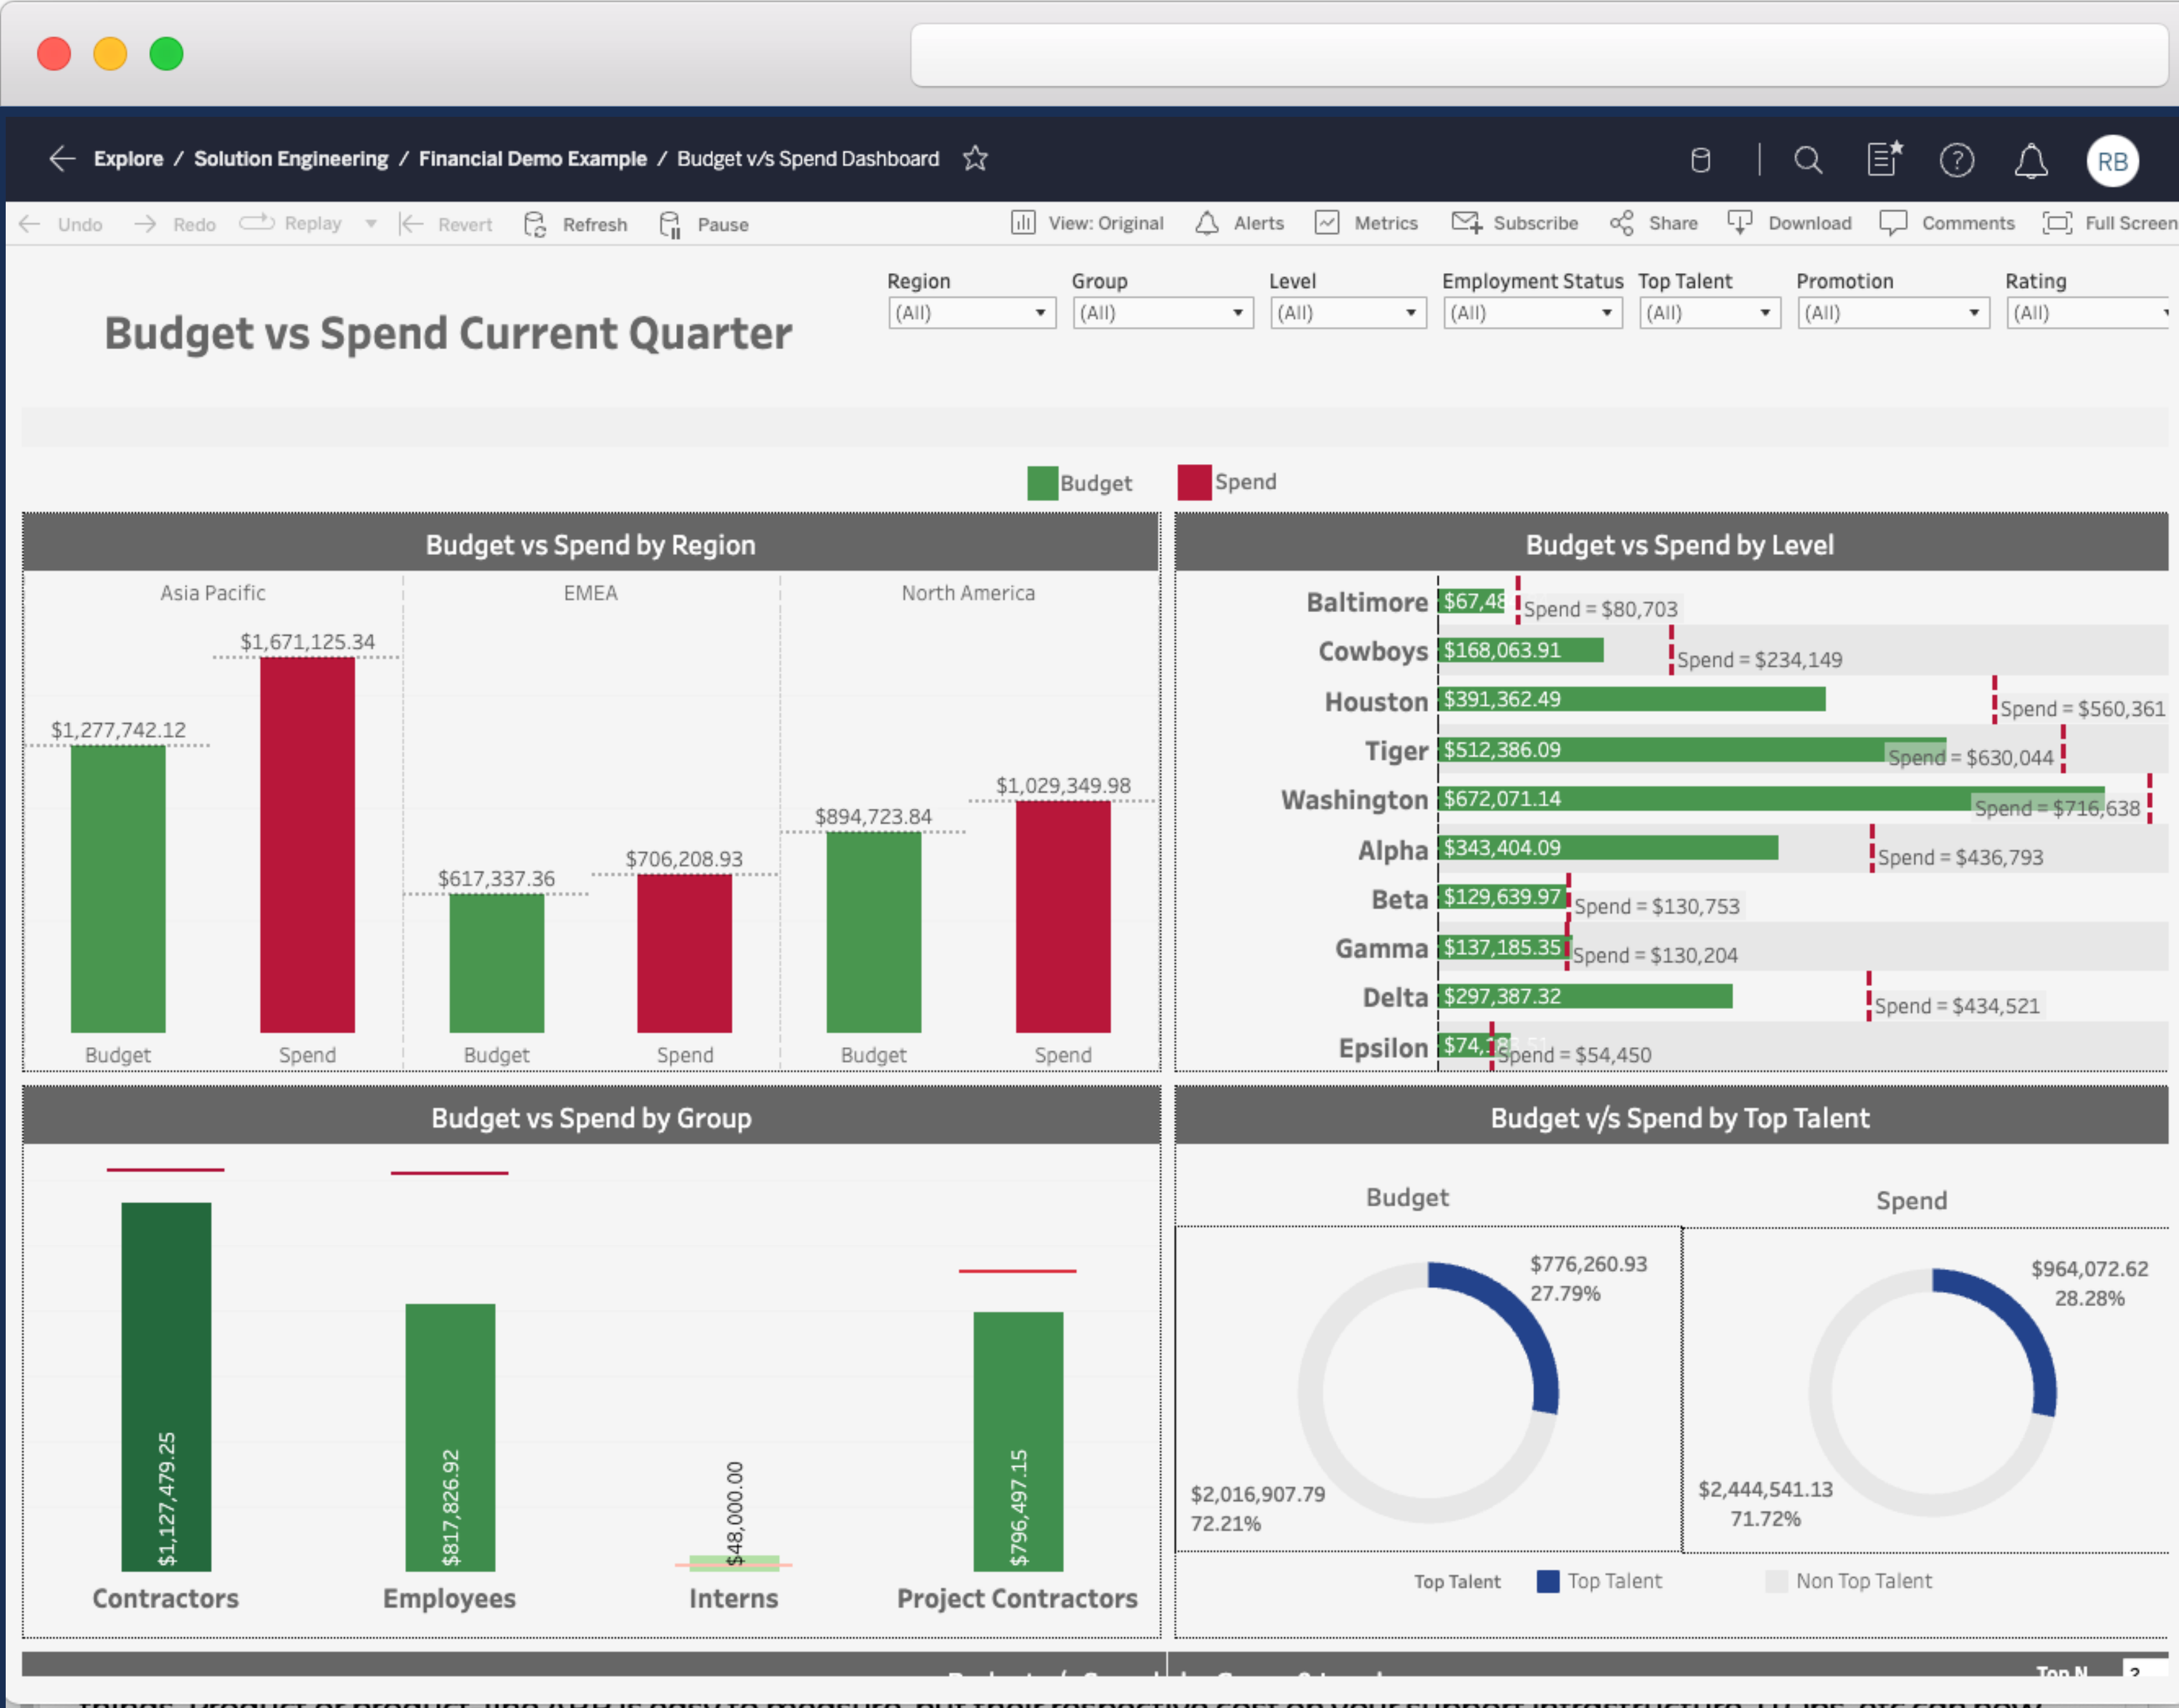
Explore / Solution Engineering / Financial Demo Example / Budget v/s Spend Dashboard

RB

Undo Redo Replay Revert Refresh Pause View: Original Alerts Metrics Subscribe Share Download Comments Full Screen

Budget vs Spend Current Quarter

Region (All) Group (All) Level (All) Employment Status (All) Top Talent (All) Promotion (All) Rating (All)

Budget Spend

Budget vs Spend by Region

Asia Pacific EMEA North America

$1,277,742.12 $1,671,125.34 $617,337.36 $706,208.93 $894,723.84 $1,029,349.98

Budget Spend Budget Spend Budget Spend

Budget vs Spend by Level

| Level | Budget | Spend |
|---|---|---|
| Baltimore | $67,48 | Spend = $80,703 |
| Cowboys | $168,063.91 | Spend = $234,149 |
| Houston | $391,362.49 | Spend = $560,361 |
| Tiger | $512,386.09 | Spend = $630,044 |
| Washington | $672,071.14 | Spend = $716,638 |
| Alpha | $343,404.09 | Spend = $436,793 |
| Beta | $129,639.97 | Spend = $130,753 |
| Gamma | $137,185.35 | Spend = $130,204 |
| Delta | $297,387.32 | Spend = $434,521 |
| Epsilon | $74,1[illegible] | Spend = $54,450 |

Budget vs Spend by Group

$1,127,479.25 $817,826.92 $48,000.00 $796,497.15

Contractors Employees Interns Project Contractors

Budget v/s Spend by Top Talent

Budget Spend

$776,260.93 27.79% $2,016,907.79 72.21%

$964,072.62 28.28% $2,444,541.13 71.72%

Top Talent Top Talent Non Top Talent

Top N 3